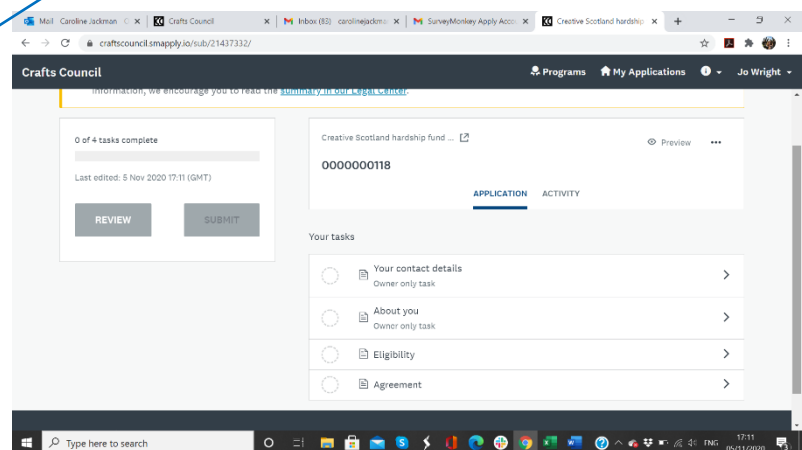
Mail · Caroline Jackman · C ×
Crafts Council ×
Inbox (83) · carolinejackma ×
SurveyMonkey Apply Acco ×
Creative Scotland hardship ×
+

craftscouncil.smapply.io/sub/21437332/

Crafts Council
Programs
My Applications
Jo Wright

information, we encourage you to read the summary in our Legal Center.

0 of 4 tasks complete

Last edited: 5 Nov 2020 17:11 (GMT)

REVIEW
SUBMIT

Creative Scotland hardship fund ...
Preview
•••

0000000118

APPLICATION
ACTIVITY

Your tasks

Your contact details
Owner only task

About you
Owner only task

Eligibility

Agreement

Type here to search
ENG
17:11
05/11/2020